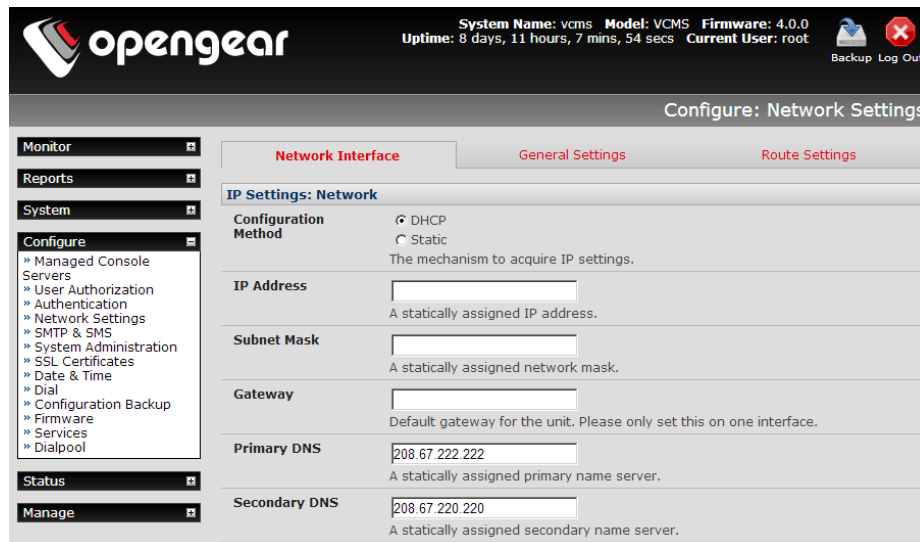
opengear

System Name: vcms Model: VCMS Firmware: 4.0.0
Uptime: 8 days, 11 hours, 7 mins, 54 secs Current User: root

Backup Log Out

Configure: Network Settings

Monitor

Reports

System

Configure

» Managed Console Servers
» User Authorization
» Authentication
» Network Settings
» SMTP & SMS
» System Administration
» SSL Certificates
» Date & Time
» Dial
» Configuration Backup
» Firmware
» Services
» Dialpool

Status

Manage

Network Interface | General Settings | Route Settings

IP Settings: Network

Configuration Method
DHCP
Static
The mechanism to acquire IP settings.

IP Address
A statically assigned IP address.

Subnet Mask
A statically assigned network mask.

Gateway
Default gateway for the unit. Please only set this on one interface.

Primary DNS
208.67.222.222
A statically assigned primary name server.

Secondary DNS
208.67.220.220
A statically assigned secondary name server.